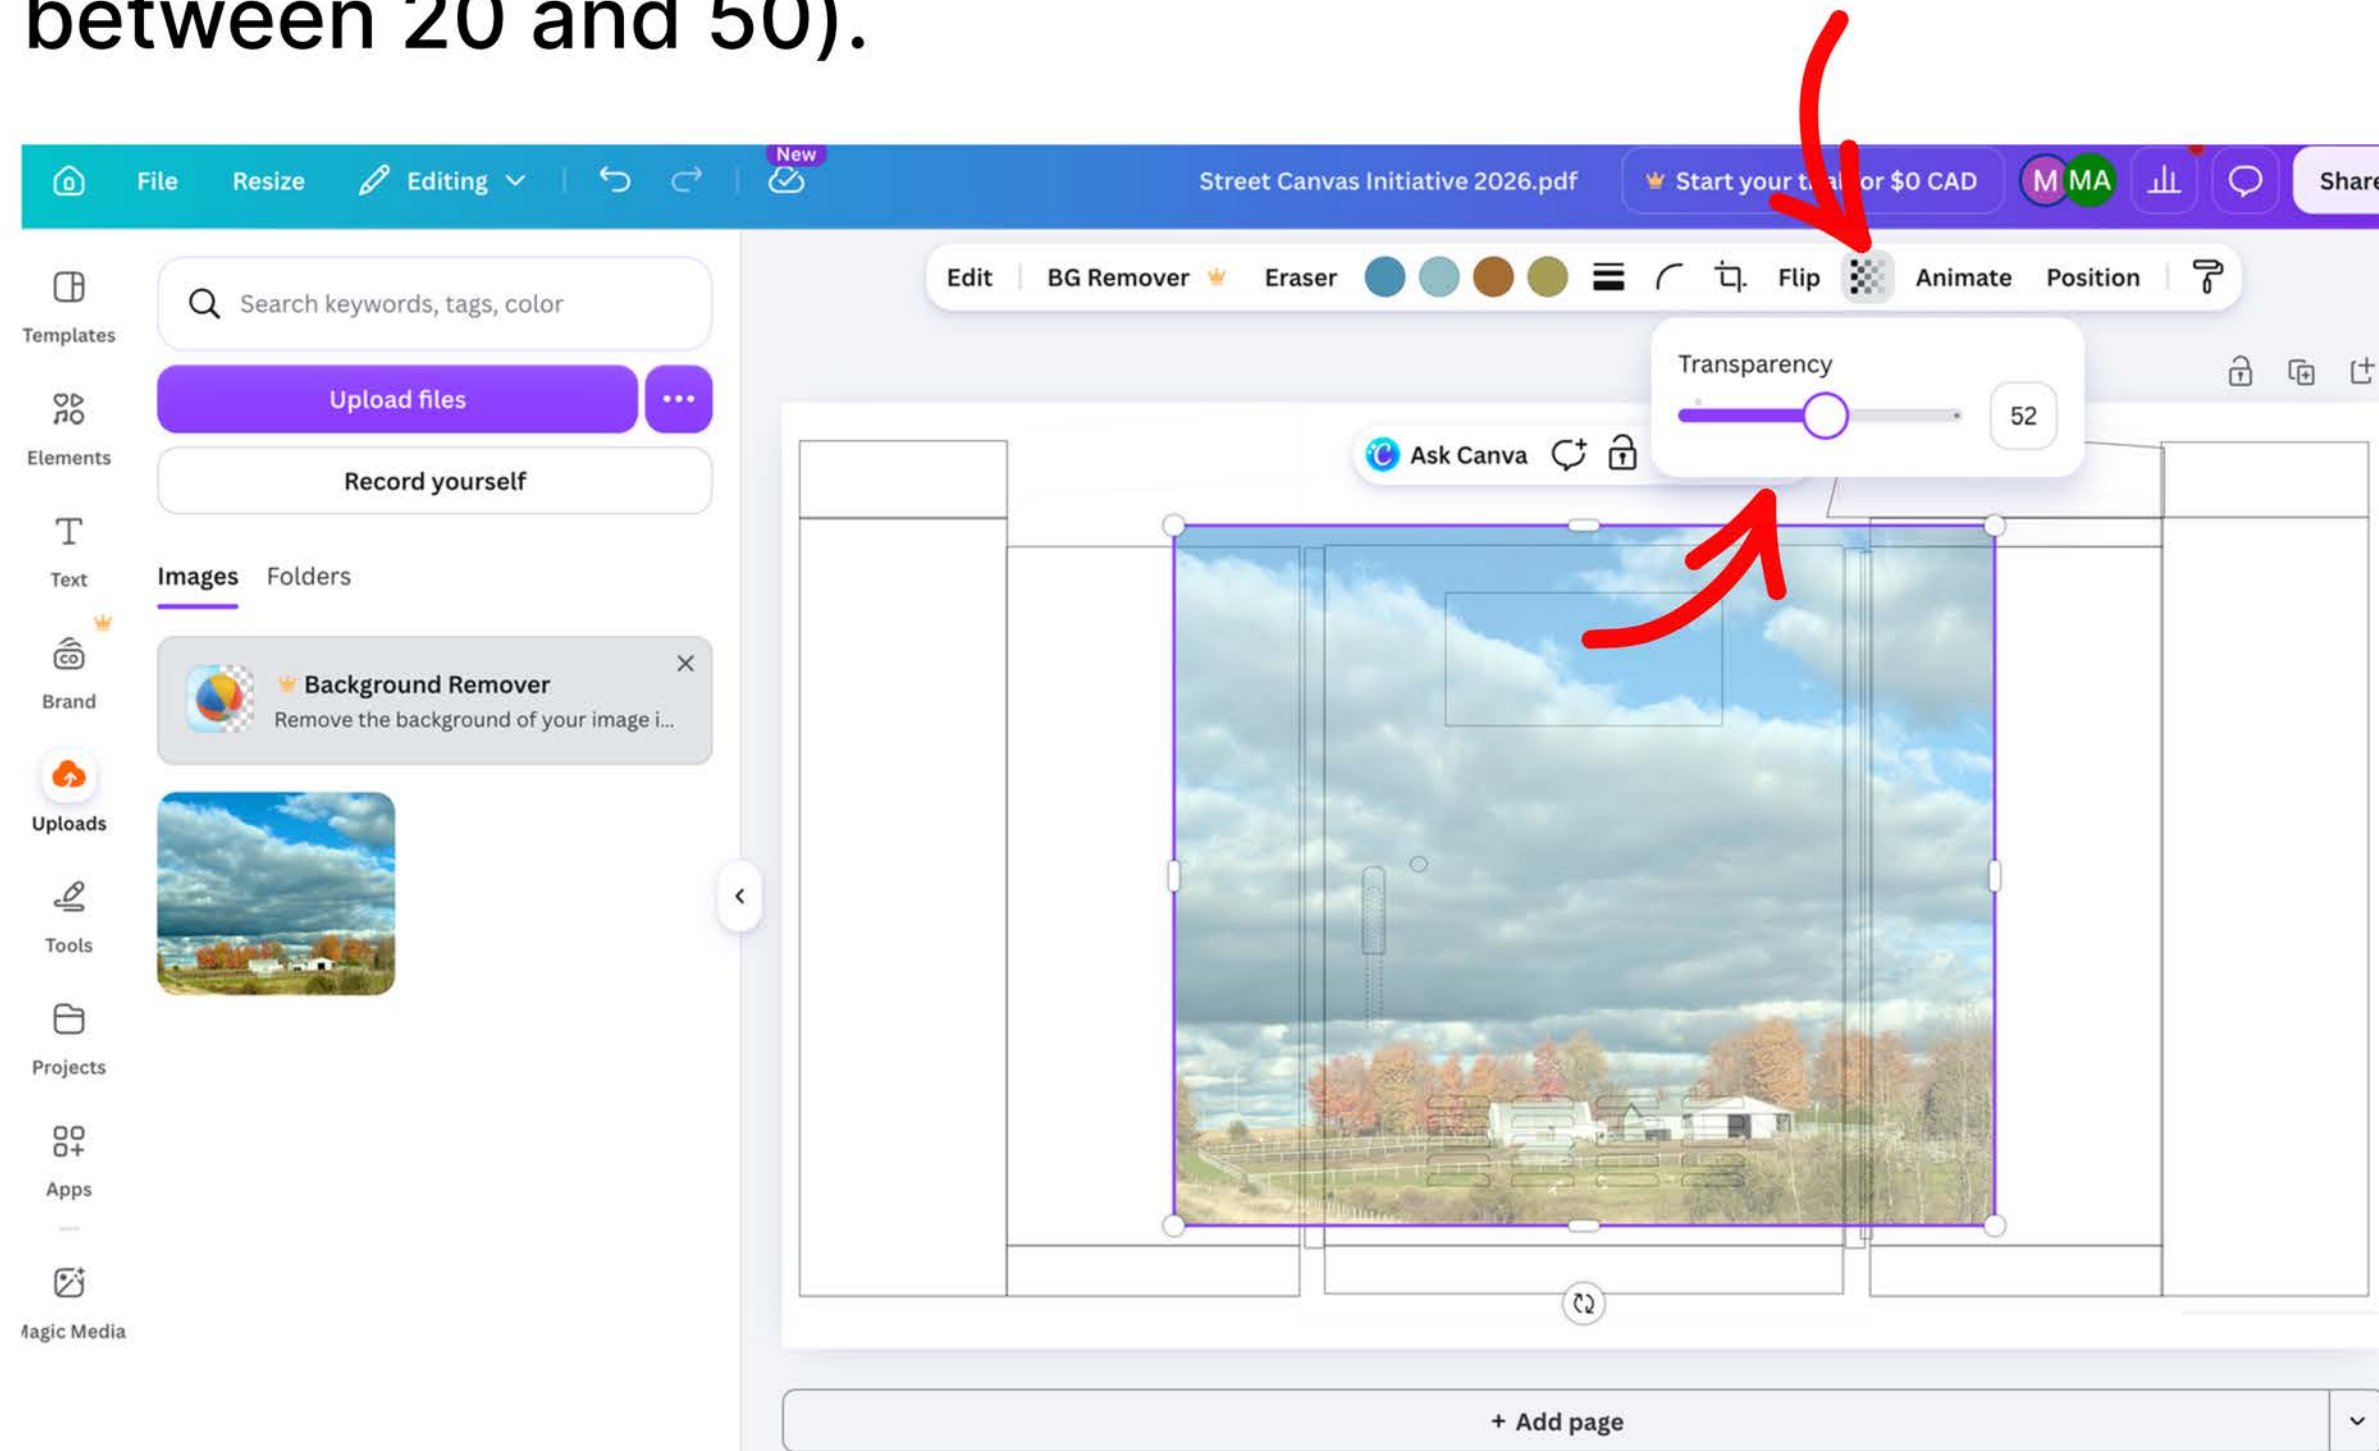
between 20 and 50).

File Resize Editing New Street Canvas Initiative 2026.pdf Start your t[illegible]or $0 CAD M MA Share

Edit BG Remover Eraser Flip Animate Position

Transparency
52

Templates
Elements
Text
Brand
Uploads
Tools
Projects
Apps
lagic Media

Search keywords, tags, color

Upload files
...
Record yourself

Images Folders

Background Remover
Remove the background of your image i...

Ask Canva

+ Add page